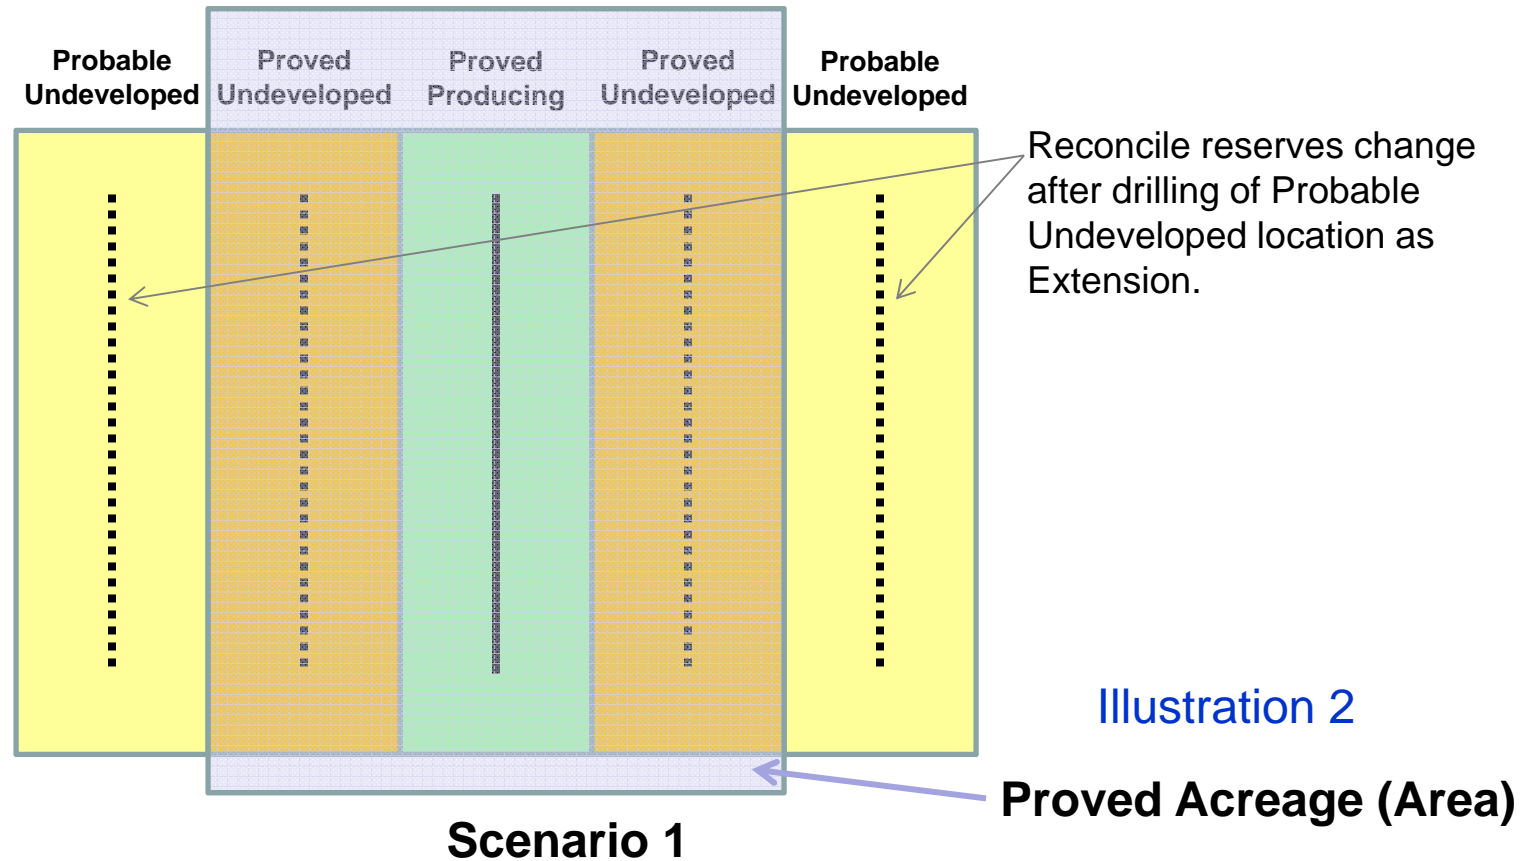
Probable Undeveloped

Proved Undeveloped

Proved Producing

Proved Undeveloped

Probable Undeveloped

Reconcile reserves change after drilling of Probable Undeveloped location as Extension.

Illustration 2

Proved Acreage (Area)

Scenario 1